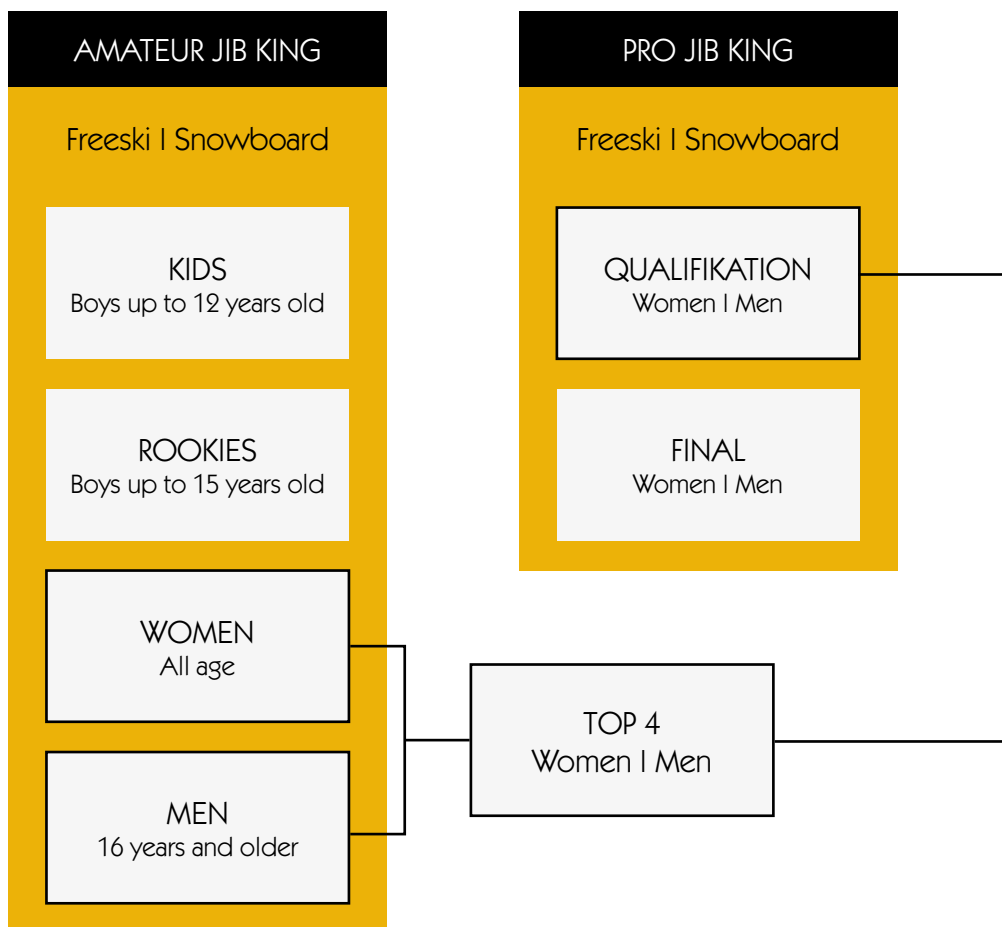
AMATEUR JIB KING

Freeski I Snowboard

KIDS
Boys up to 12 years old

ROOKIES
Boys up to 15 years old

WOMEN
All age

MEN
16 years and older

PRO JIB KING

Freeski I Snowboard

QUALIFIKATION
Women I Men

FINAL
Women I Men

TOP 4
Women I Men